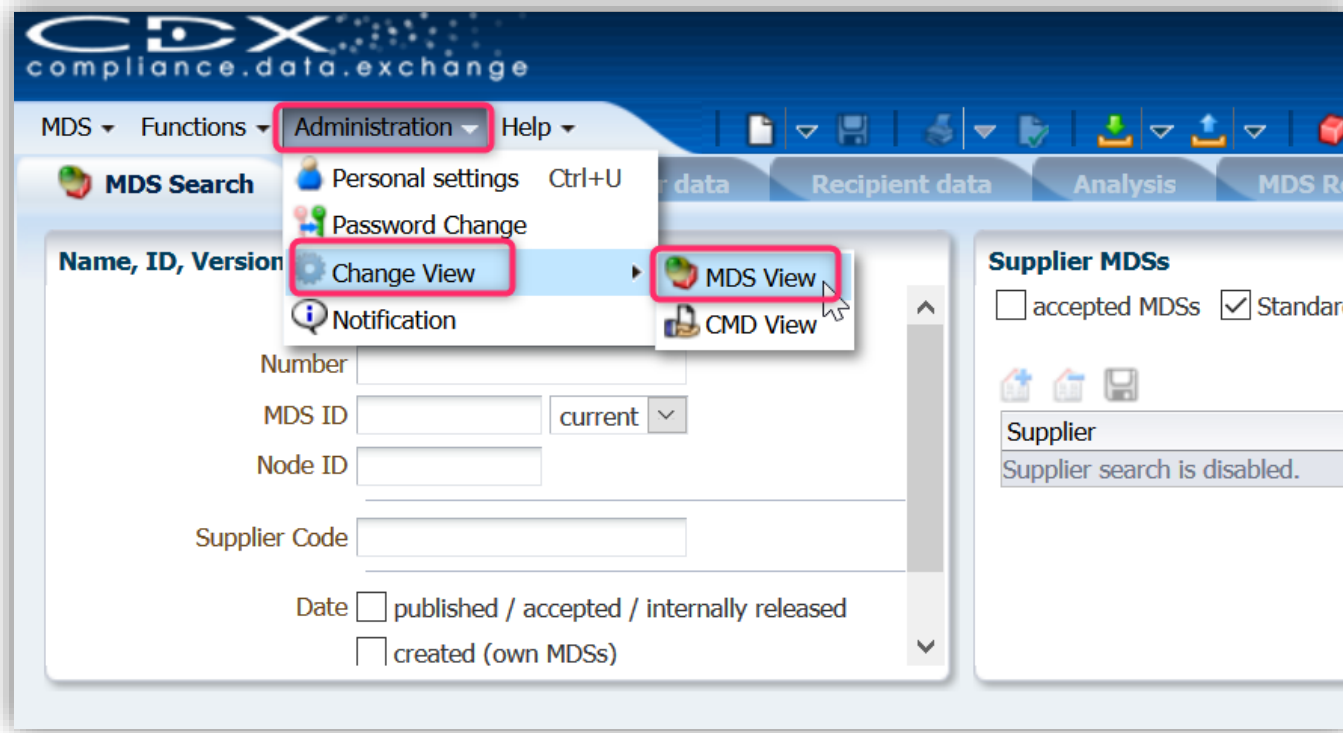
CDX
compliance.data.exchange

MDS Functions Administration Help

MDS Search
r data Recipient data Analysis MDS R

Personal settings Ctrl+U
Password Change
Change View
Notification

MDS View
CMD View

Name, ID, Version

Number
MDS ID current
Node ID

Supplier Code

Date published / accepted / internally released
created (own MDSs)

Supplier MDSs
accepted MDSs Standar

Supplier
Supplier search is disabled.